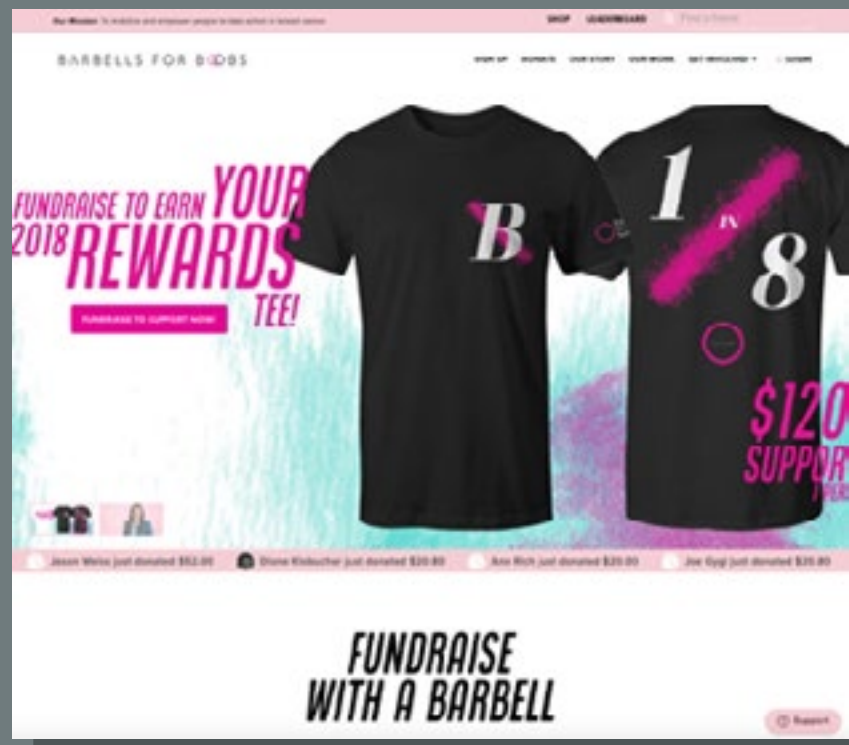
Our Mission: To mobilize and empower people to take action in breast cancer. SHOP LEADERBOARD Find a friend

BARBELLS FOR BOOBS

SIGN UP DONATE OUR STORY OUR WORK GET INVOLVED LOGIN

FUNDRAISE TO EARN YOUR 2018 REWARDS TEE!

FUNDRAISE TO SUPPORT NOW!

B

1 in 8

$120 SUPPOR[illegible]

Jason Weiss just donated $52.00 Diane Kiebacher just donated $20.80 Ann Rich just donated $20.00 Joe Gygi just donated $20.80

FUNDRAISE WITH A BARBELL

Support